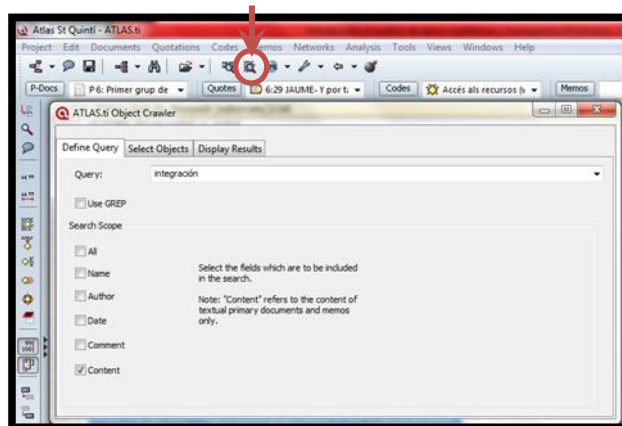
Atlas St Quintí - ATLAS.ti

Project Edit Documents Quotations Codes Memos Networks Analysis Tools Views Windows Help

P-Docs P 6: Primer grup de Quotes 6:29 JAUME- Y por t Codes Accés als recursos Memos

ATLAS.ti Object Crawler

Define Query Select Objects Display Results

Query: integración

Use GREP

Search Scope

All

Name

Author

Date

Comment

Content

Select the fields which are to be included in the search.

Note: "Content" refers to the content of textual primary documents and memos only.